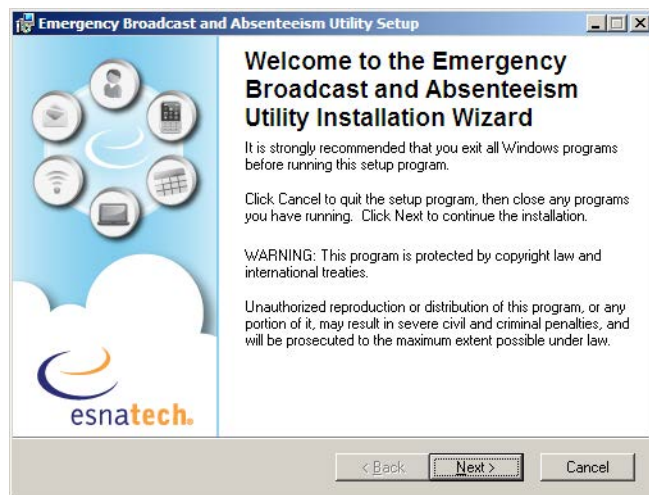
Emergency Broadcast and Absenteeism Utility Setup

Welcome to the Emergency Broadcast and Absenteeism Utility Installation Wizard

It is strongly recommended that you exit all Windows programs before running this setup program.

Click Cancel to quit the setup program, then close any programs you have running. Click Next to continue the installation.

WARNING: This program is protected by copyright law and international treaties.

Unauthorized reproduction or distribution of this program, or any portion of it, may result in severe civil and criminal penalties, and will be prosecuted to the maximum extent possible under law.

esnatech.

< Back

Next >

Cancel